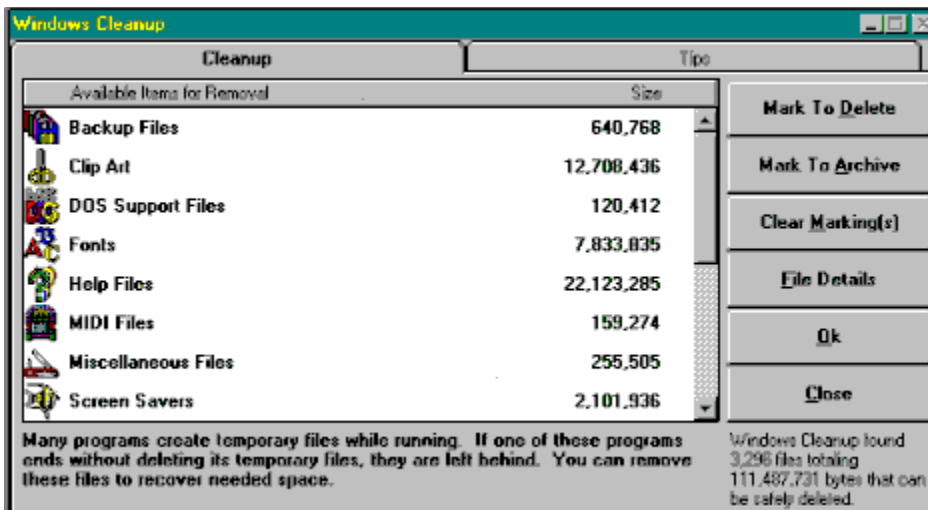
Windows Cleanup

Cleanup

Tips

| Available Items for Removal | Size |
|---|---|
| Backup Files | 640,768 |
| Clip Art | 12,708,436 |
| DOS Support Files | 120,412 |
| Fonts | 7,833,835 |
| Help Files | 22,123,285 |
| MIDI Files | 159,274 |
| Miscellaneous Files | 255,505 |
| Screen Savers | 2,101,936 |

Mark To Delete

Mark To Archive

Clear Marking(s)

File Details

Ok

Close

Many programs create temporary files while running. If one of these programs ends without deleting its temporary files, they are left behind. You can remove these files to recover needed space.

Windows Cleanup found 3,296 files totaling 111,487,731 bytes that can be safely deleted.